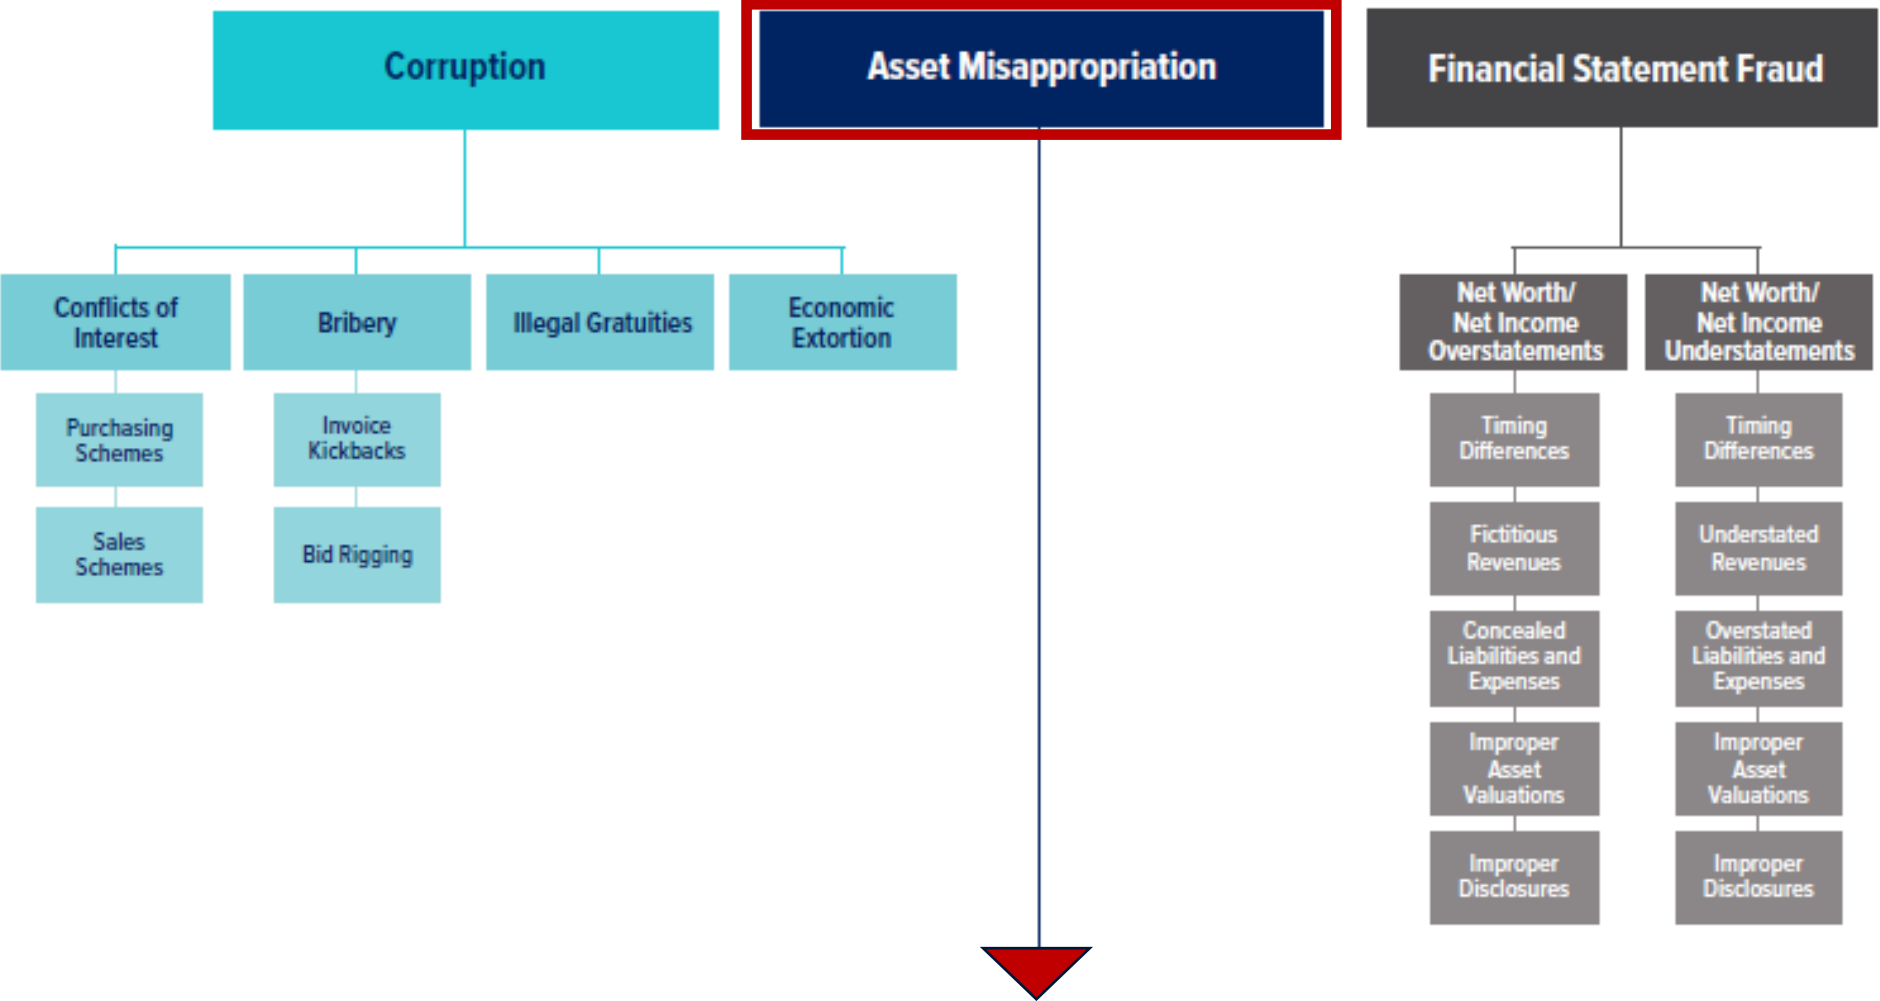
Corruption

Asset Misappropriation

Financial Statement Fraud

Conflicts of Interest

Purchasing Schemes

Sales Schemes

Bribery

Invoice Kickbacks

Bid Rigging

Illegal Gratuities

Economic Extortion

Net Worth/ Net Income Overstatements

Timing Differences

Fictitious Revenues

Concealed Liabilities and Expenses

Improper Asset Valuations

Improper Disclosures

Net Worth/ Net Income Understatements

Timing Differences

Understated Revenues

Overstated Liabilities and Expenses

Improper Asset Valuations

Improper Disclosures